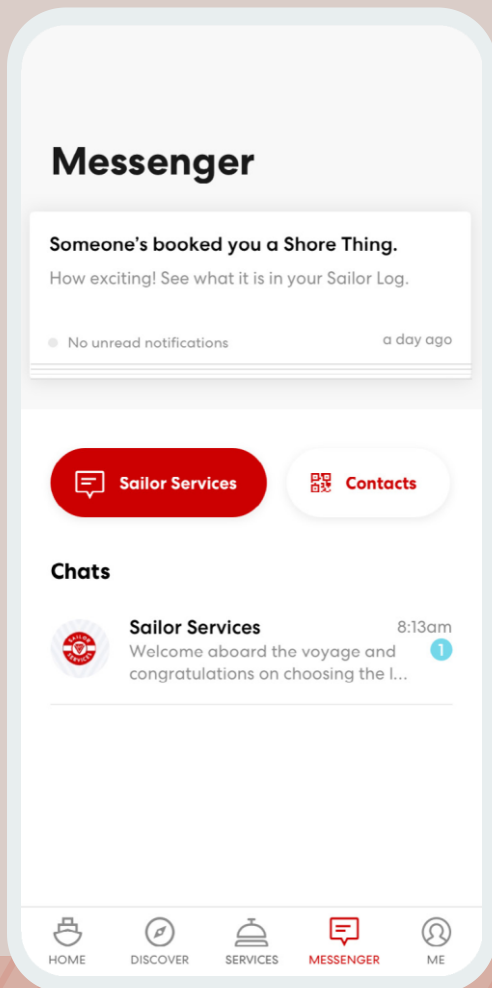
Messenger

Someone's booked you a Shore Thing.

How exciting! See what it is in your Sailor Log.

No unread notifications

a day ago

Sailor Services

Contacts

Chats

SAILOR SERVICES

Sailor Services

8:13am

Welcome aboard the voyage and congratulations on choosing the l...

1

HOME

DISCOVER

SERVICES

MESSENGER

ME